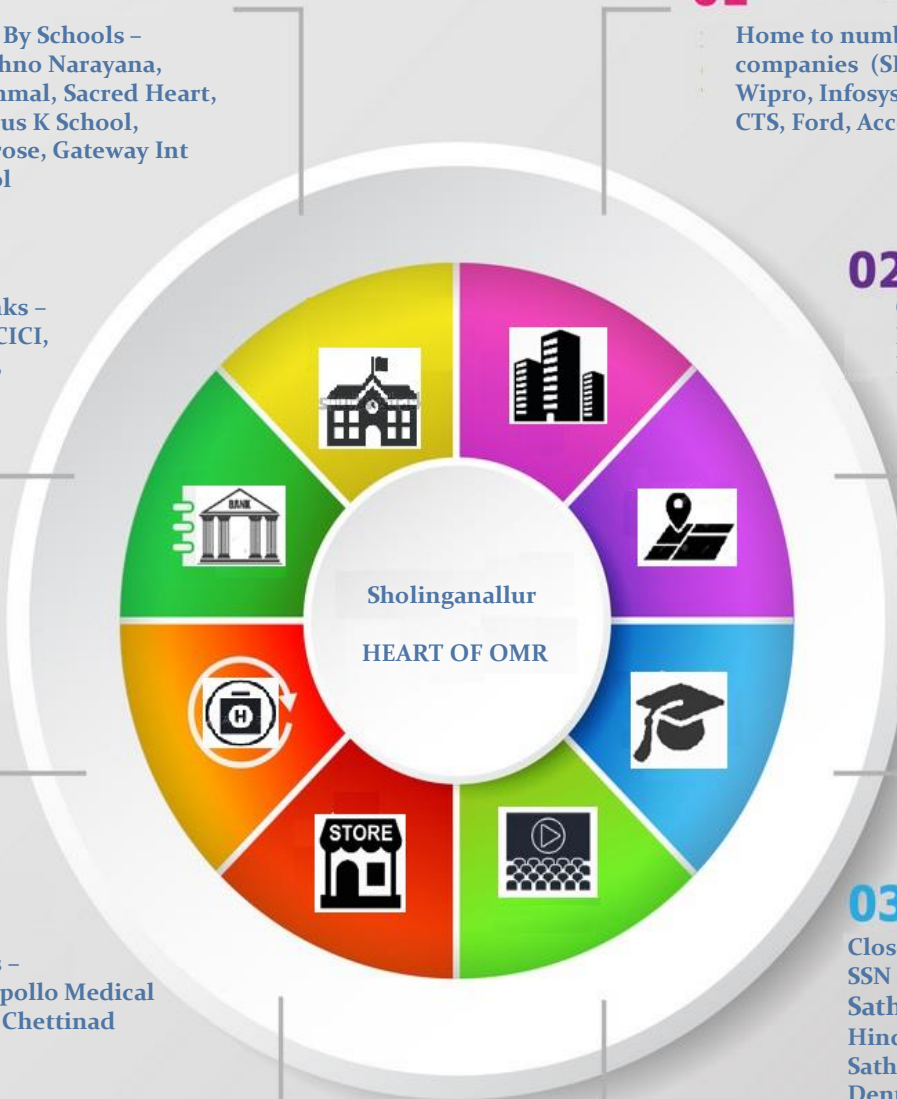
By Schools – hno Narayana, nmal, Sacred Heart, us K School, ose, Gateway Int l

ks – CICI,

s – pollo Medical Chettinad

Home to numb companies (Sl Wipro, Infosys CTS, Ford, Acc

02

03

Clos SSN Sath Hind Sath Dent

BANK

STORE

H

Sholinganallur

HEART OF OMR